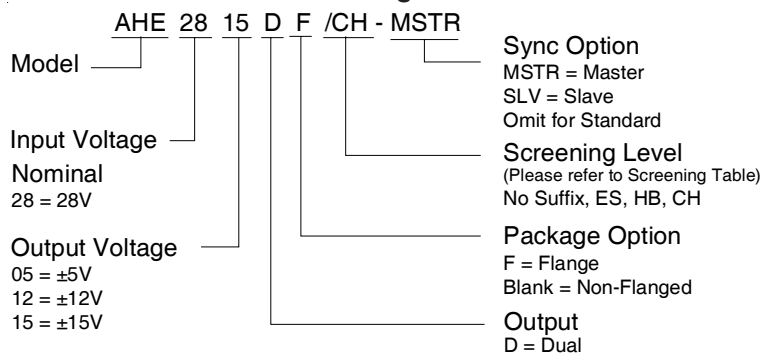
AHE 28 15 D F /CH - MSTR

Model

Input Voltage
Nominal
28 = 28V

Output Voltage
05 = ±5V
12 = ±12V
15 = ±15V

Sync Option
MSTR = Master
SLV = Slave
Omit for Standard

Screening Level
(Please refer to Screening Table)
No Suffix, ES, HB, CH

Package Option
F = Flange
Blank = Non-Flanged

Output
D = Dual